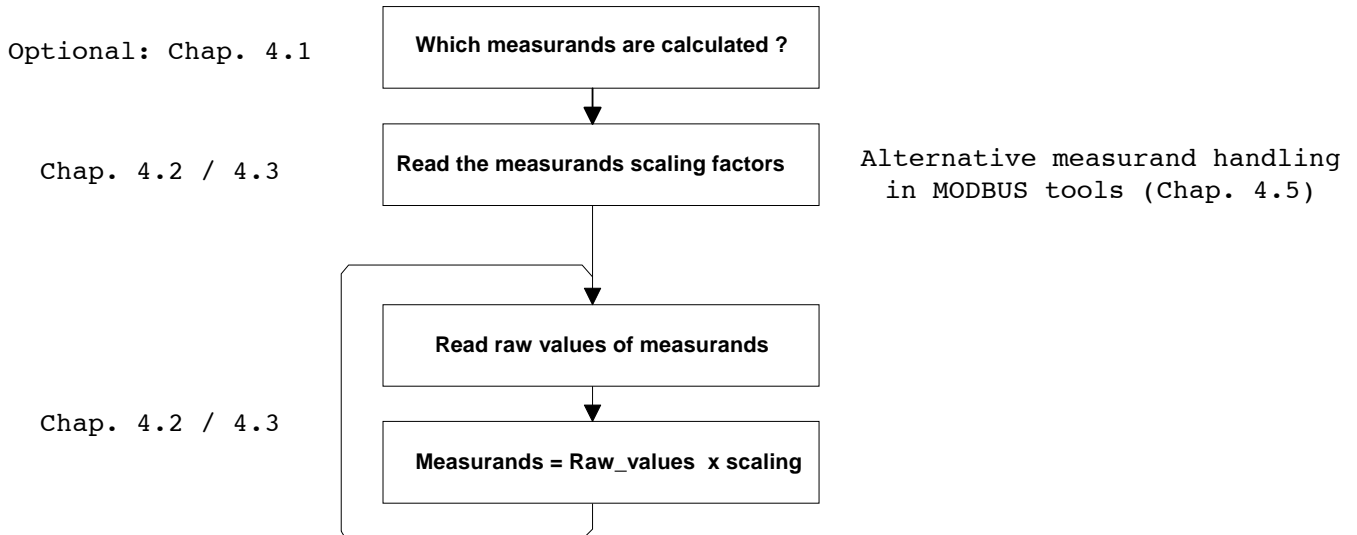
Optional: Chap. 4.1

Which measurands are calculated ?

Chap. 4.2 / 4.3

Read the measurands scaling factors

Alternative measurand handling in MODBUS tools (Chap. 4.5)

Read raw values of measurands

Chap. 4.2 / 4.3

Measurands = Raw_values x scaling